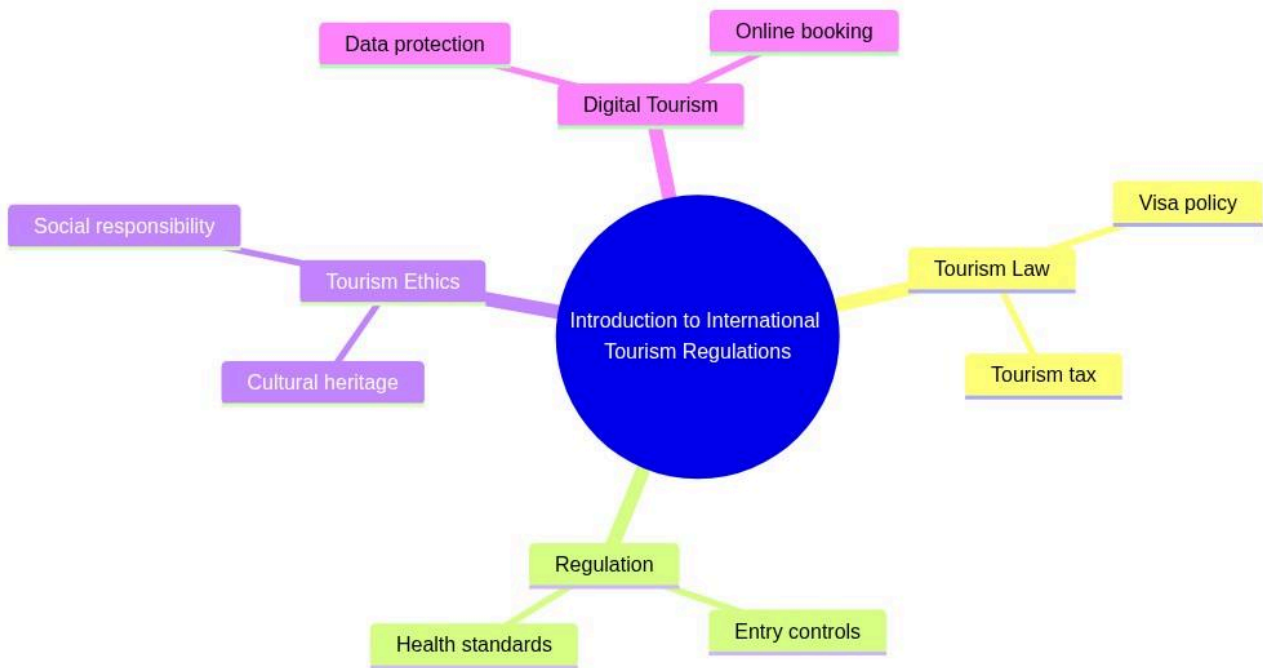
Introduction to International Tourism Regulations

Digital Tourism

Data protection

Online booking

Tourism Law

Visa policy

Tourism tax

Regulation

Health standards

Entry controls

Tourism Ethics

Social responsibility

Cultural heritage